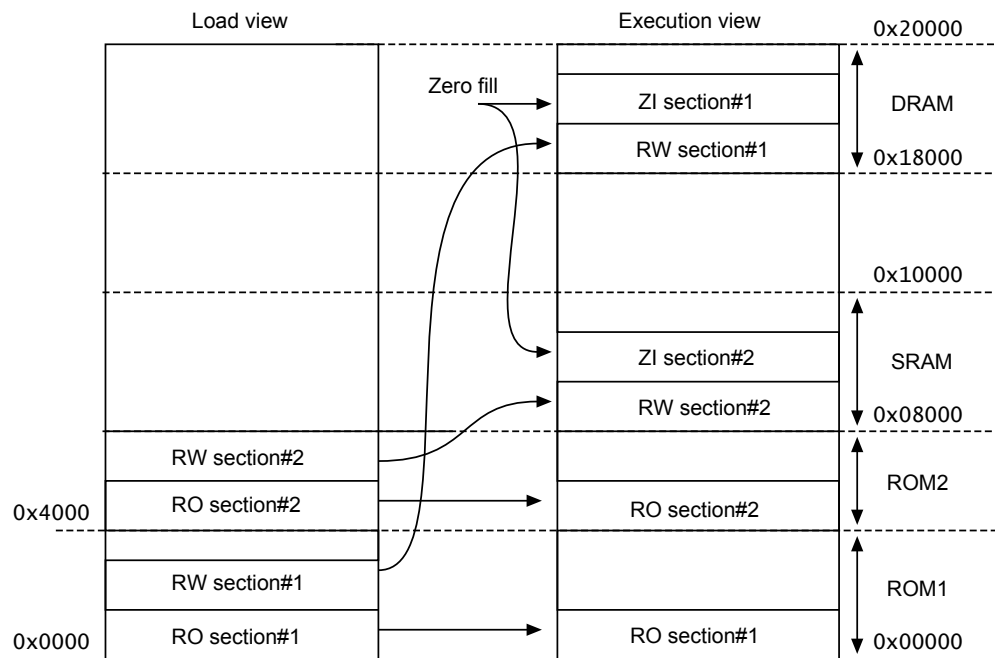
Load view

Execution view

0x20000

Zero fill

ZI section#1

DRAM

RW section#1

0x18000

0x10000

ZI section#2

SRAM

RW section#2

0x08000

RW section#2

ROM2

RO section#2

RO section#2

0x4000

RW section#1

ROM1

0x0000

RO section#1

RO section#1

0x00000